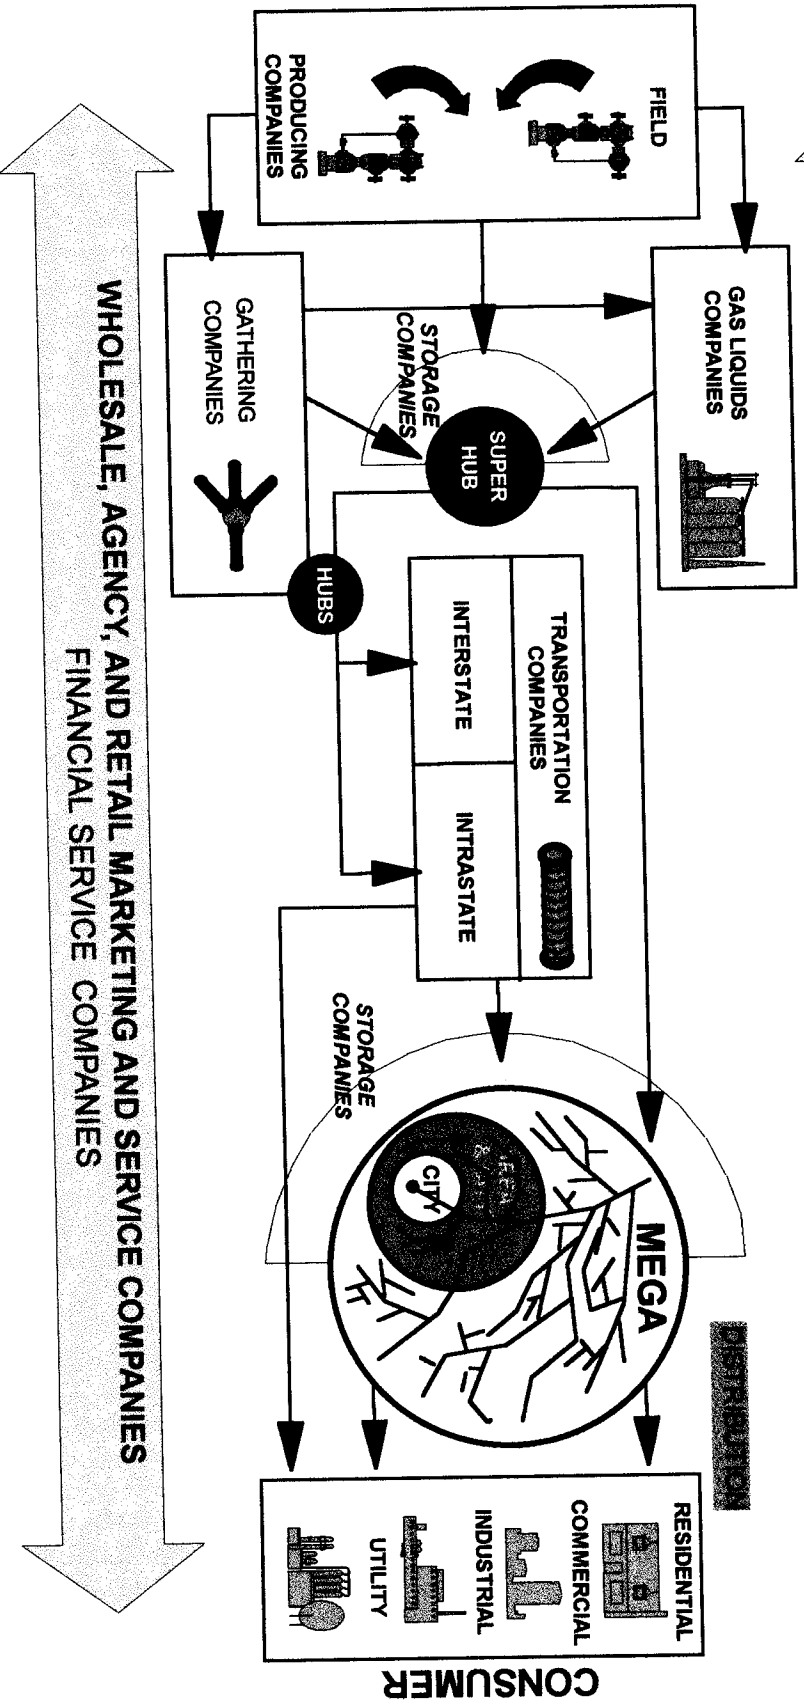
FIELD

PRODUCING COMPANIES

GAS LIQUIDS COMPANIES

GATHERING COMPANIES

STORAGE COMPANIES

SUPER HUB

HUBS

TRANSPORTATION COMPANIES

INTERSTATE

INTRASTATE

STORAGE COMPANIES

MEGA

CITY

DISTRIBUTION

RESIDENTIAL

COMMERCIAL

INDUSTRIAL

UTILITY

CONSUMER

WHOLESALE, AGENCY, AND RETAIL MARKETING AND SERVICE COMPANIES
FINANCIAL SERVICE COMPANIES